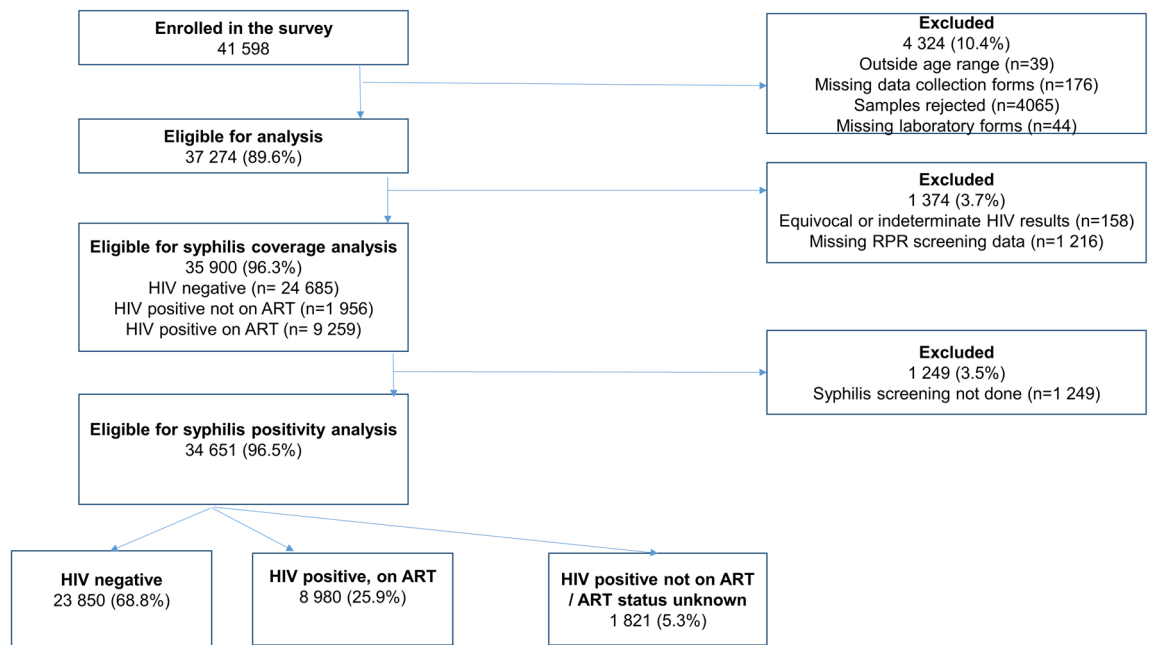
Enrolled in the survey
41 598

Excluded
4 324 (10.4%)
Outside age range (n=39)
Missing data collection forms (n=176)
Samples rejected (n=4065)
Missing laboratory forms (n=44)

Eligible for analysis
37 274 (89.6%)

Excluded
1 374 (3.7%)
Equivocal or indeterminate HIV results (n=158)
Missing RPR screening data (n=1 216)

Eligible for syphilis coverage analysis
35 900 (96.3%)
HIV negative (n= 24 685)
HIV positive not on ART (n=1 956)
HIV positive on ART (n= 9 259)

Excluded
1 249 (3.5%)
Syphilis screening not done (n=1 249)

Eligible for syphilis positivity analysis
34 651 (96.5%)

HIV negative
23 850 (68.8%)

HIV positive, on ART
8 980 (25.9%)

HIV positive not on ART / ART status unknown
1 821 (5.3%)